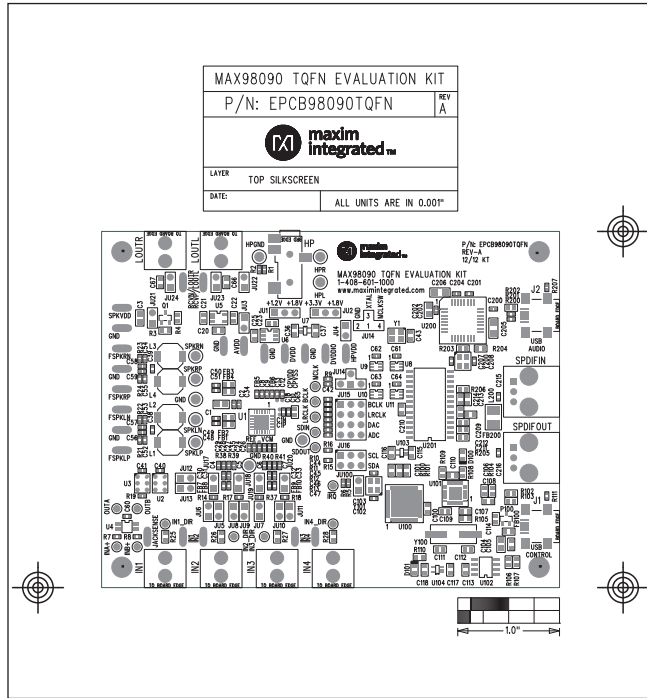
MAX98090 TQFN EVALUATION KIT

P/N: EPCB98090TQFN REV A

maxim integrated

LAYER TOP SILKSCREEN

DATE: ALL UNITS ARE IN 0.001"

LOUTR LOUTL HPGND HP HPR HPL

MAX98090 TQFN EVALUATION KIT
1-408-601-1000
www.maximintegrated.com

P/N: EPCB98090TQFN
REV-A
12/12 KT

J2 USB AUDIO

SPKVDD GND FSPKRN GND FSPKRP GND FSPKLN GND FSPKLP

SPKRN SPKRP SPKLN SPKLP

+1.2V +1.8V +3.3V +1.8V

AVDD DVDD HPVDD DVDDIO

XTAL MCLKSW

U200 Y1

SPDIFIN

SPDIFOUT

BCLK LRCLK DAC ADC

SCL SDA

MCLK SDIN SDOUT

U1 U3 U2 U4 U5 U7 U8 U9 U100 U101 U103 U201

JU1 JU2 JU3 JU4 JU5 JU6 JU7 JU8 JU9 JU10 JU11 JU12 JU13 JU14 JU15 JU16 JU17 JU18 JU21 JU22 JU23 JU24

IN1_DIR IN4_DIR

IN1 IN2 IN3 IN4

OUTA OUTB INA+ JACKSENSE

REF_VCM GND

J1 USB CONTROL

Y100 P100

C118 U104 C117 C113 U102

1.0"